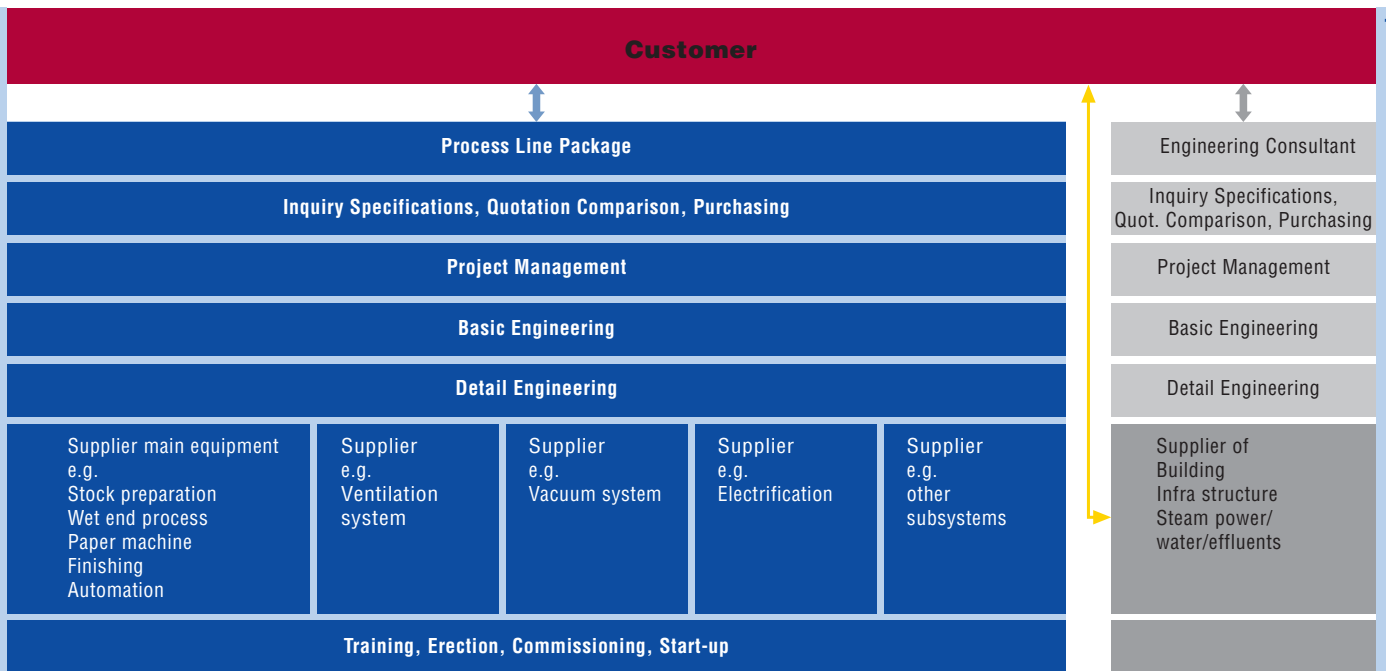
Customer

Process Line Package

Inquiry Specifications, Quotation Comparison, Purchasing

Project Management

Basic Engineering

Detail Engineering

Supplier main equipment e.g. Stock preparation Wet end process Paper machine Finishing Automation

Supplier e.g. Ventilation system

Supplier e.g. Vacuum system

Supplier e.g. Electrification

Supplier e.g. other subsystems

Training, Erection, Commissioning, Start-up

Engineering Consultant

Inquiry Specifications, Quot. Comparison, Purchasing

Project Management

Basic Engineering

Detail Engineering

Supplier of Building Infra structure Steam power/ water/effluents